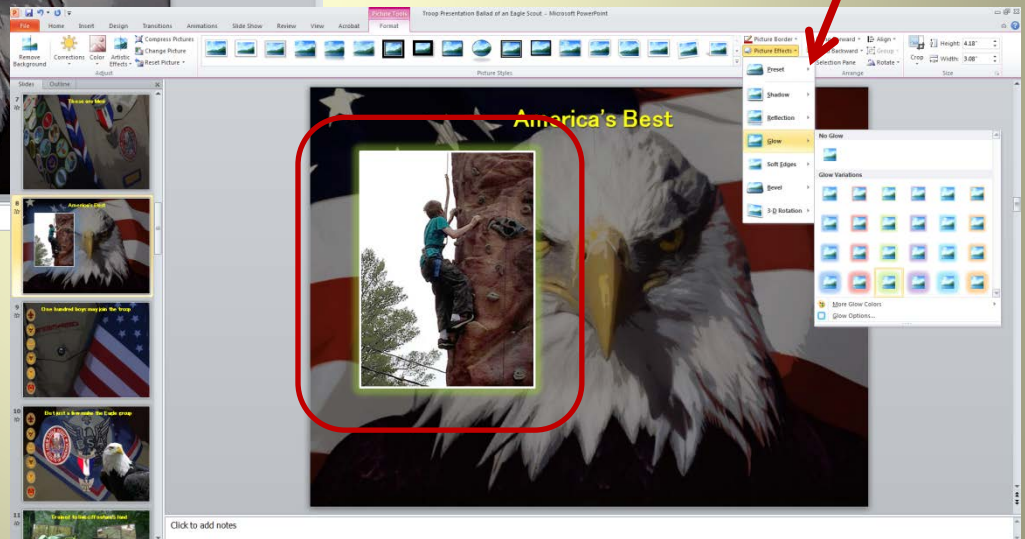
Picture Tools
Troop Presentation Ballad of an Eagle Scout - Microsoft PowerPoint

File Home Insert Design Transitions Animations Slide Show Review View Acrobat Format

Remove Background
Corrections
Color
Artistic Effects
Compress Pictures
Change Picture
Reset Picture
Adjust

Picture Styles

Picture Border
Picture Effects
Forward
Backward
Selection Pane
Align
Group
Rotate
Arrange

Crop
Height: 4.18"
Width: 3.08"
Size

Slides Outline

7
8
9
10
11

Scouts are Ideal
America's Best
One hundred boys may join the troop
But just a few make the Eagle group
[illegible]

America's Best

Preset
Shadow
Reflection
Glow
Soft Edges
Bevel
3-D Rotation

No Glow
Glow Variations
More Glow Colors
Glow Options...

Click to add notes